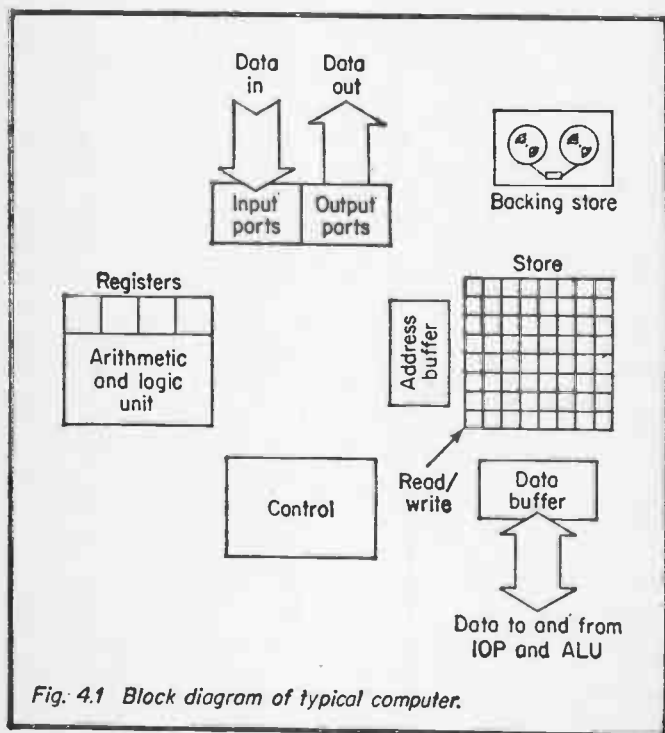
Data in

Data out

Input ports

Output ports

Backing store

Registers

Arithmetic and logic unit

Store

Address buffer

Read/ write

Control

Data buffer

Data to and from IOP and ALU

Fig. 4.1 Block diagram of typical computer.